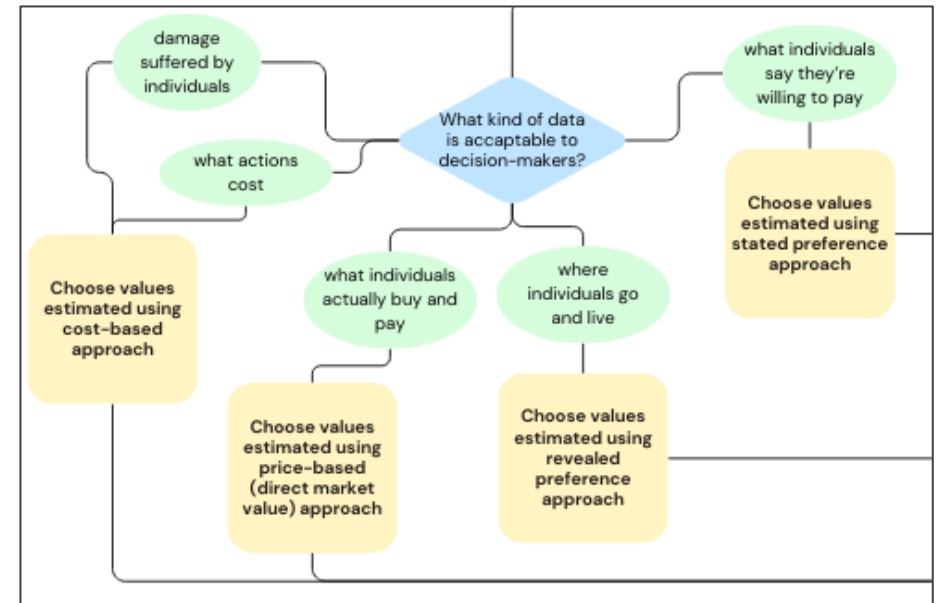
damage suffered by individuals

what actions cost

What kind of data is accaptable to decision-makers?

what individuals say they're willing to pay

Choose values estimated using stated preference approach

Choose values estimated using cost-based approach

what individuals actually buy and pay

where individuals go and live

Choose values estimated using price-based (direct market value) approach

Choose values estimated using revealed preference approach